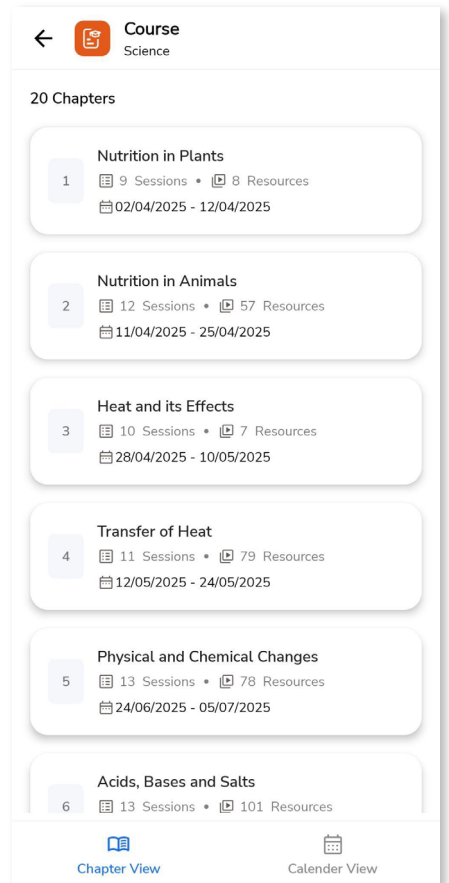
Course
Science

20 Chapters

1 Nutrition in Plants
9 Sessions • 8 Resources
02/04/2025 - 12/04/2025

2 Nutrition in Animals
12 Sessions • 57 Resources
11/04/2025 - 25/04/2025

3 Heat and its Effects
10 Sessions • 7 Resources
28/04/2025 - 10/05/2025

4 Transfer of Heat
11 Sessions • 79 Resources
12/05/2025 - 24/05/2025

5 Physical and Chemical Changes
13 Sessions • 78 Resources
24/06/2025 - 05/07/2025

6 Acids, Bases and Salts
13 Sessions • 101 Resources

Chapter View
Calender View